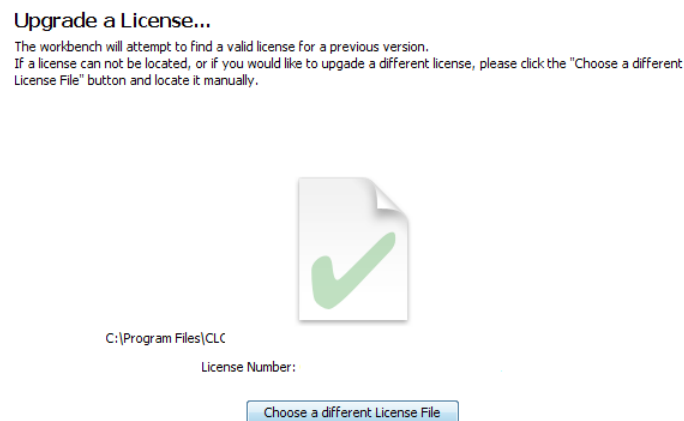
Upgrade a License...

The workbench will attempt to find a valid license for a previous version.
If a license can not be located, or if you would like to upgade a different license, please click the "Choose a different License File" button and locate it manually.

C:\Program Files\CLC

License Number:

Choose a different License File